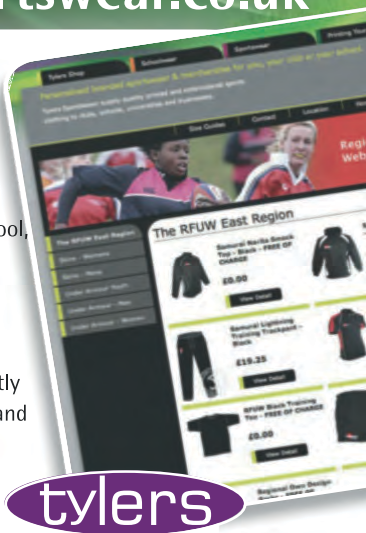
rtswear.co.uk

Tylers Shop

Schoolwear

Sportswear

Printing Your

Personalised teamwear, sportswear & merchandise for you, your club or your school.

Tylers Sportswear supply quality printed and embroidered sports clothing to clubs, schools, universities and businesses.

Size Guides

Contact

Location

Regi
Web

The RFUW East Region

Samurai Noriko Beach Top - Black - FREE OF CHARGE

£0.00

View Detail

Samurai Lightning Training Tracksuit - Black

£19.25

View Detail

RFUW Black Training Tee - FREE OF CHARGE

£0.00

View Detail

Regional Own Design

The RFUW East Region

Senior - Womens

Senior - Mens

Under Armour Youth

Under Armour - Men

Under Armour - Women

ool,

tly
and

tylers